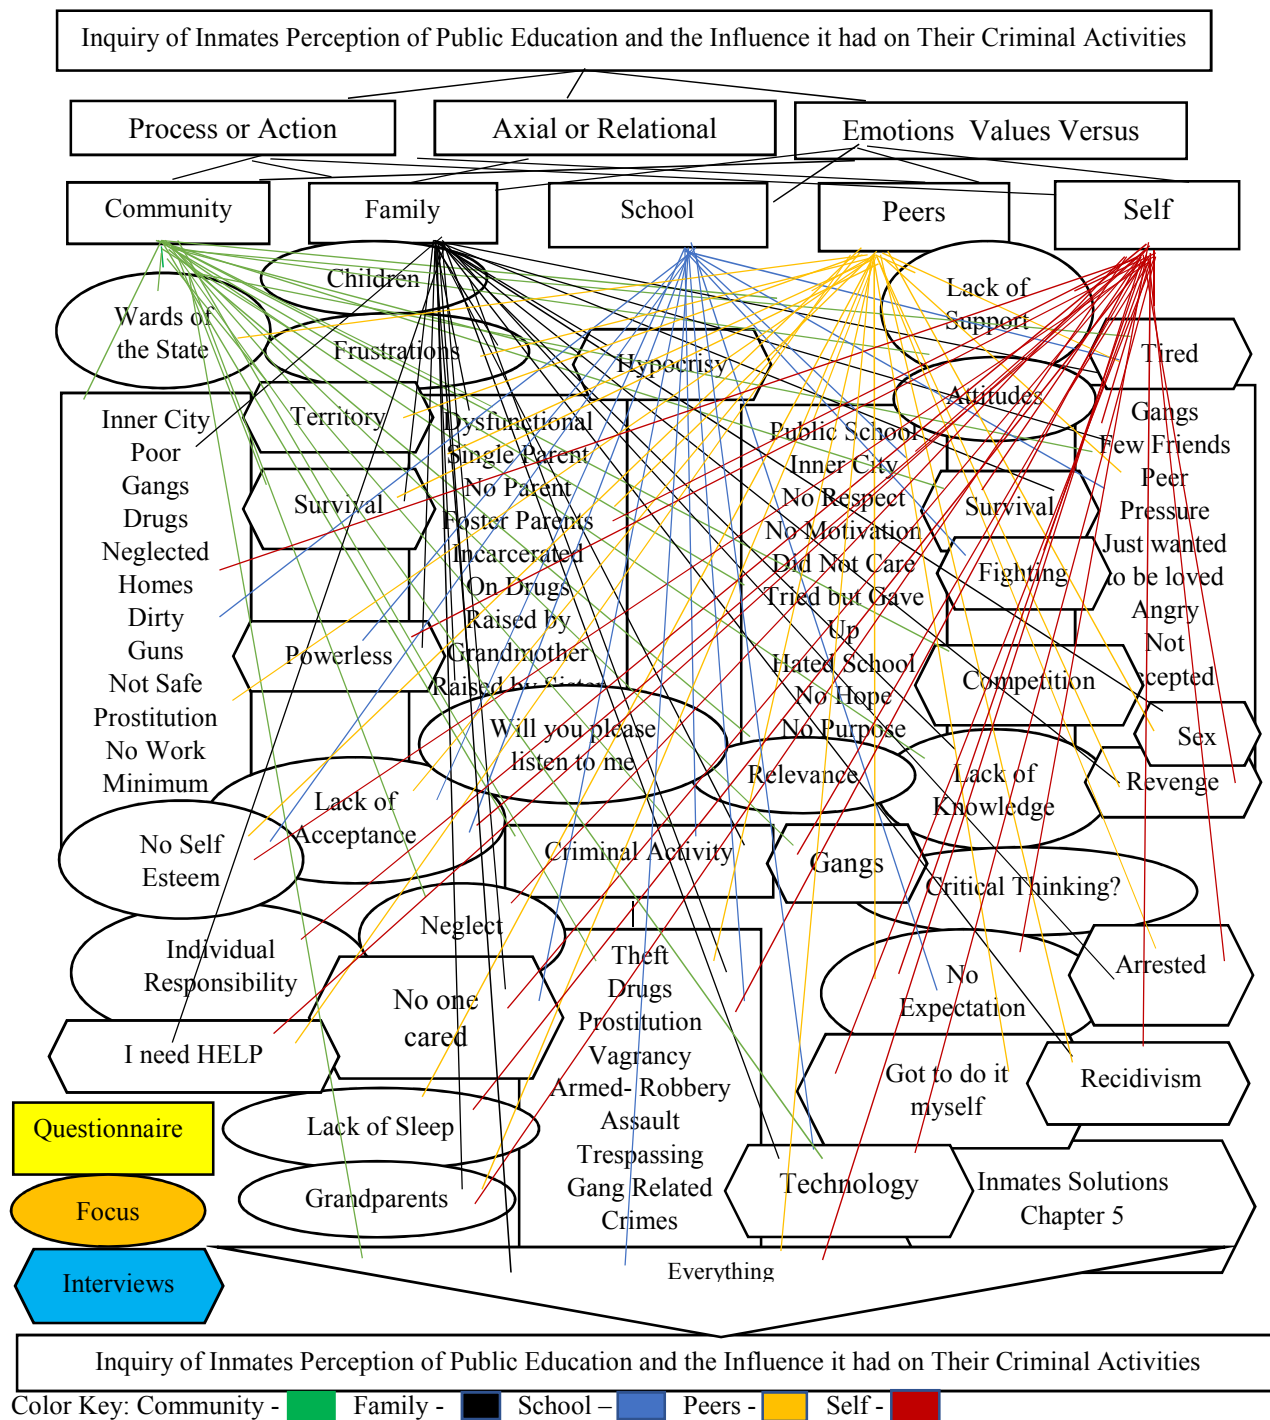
Inquiry of Inmates Perception of Public Education and the Influence it had on Their Criminal Activities

Process or Action

Axial or Relational

Emotions Values Versus

Community

Family

School

Peers

Self

Children

Wards of the State

Frustrations

Lack of Support

Hypocrisy

Tired

Attitudes

Inner City
Poor
Gangs
Drugs
Neglected
Homes
Dirty
Guns
Not Safe
Prostitution
No Work
Minimum

Territory

Dysfunctional
Single Parent
No Parent
Foster Parents
Incarcerated
On Drugs
Raised by
Grandmother
Raised by Sister

Public School
Inner City
No Respect
No Motivation
Did Not Care
Tried but Gave
Up
Hated School
No Hope
No Purpose

Gangs
Few Friends
Peer
Pressure
Just wanted
to be loved
Angry
Not
Accepted

Survival

Survival

Fighting

Powerless

Competition

Sex

Will you please listen to me

Relevance

Lack of Knowledge

Revenge

Lack of Acceptance

No Self Esteem

Criminal Activity

Gangs

Critical Thinking?

Neglect

Individual Responsibility

Theft
Drugs
Prostitution
Vagrancy
Armed- Robbery
Assault
Trespassing
Gang Related
Crimes

No Expectation

Arrested

No one cared

I need HELP

Got to do it myself

Recidivism

Questionnaire

Lack of Sleep

Focus

Grandparents

Technology

Inmates Solutions
Chapter 5

Interviews

Everything

Inquiry of Inmates Perception of Public Education and the Influence it had on Their Criminal Activities

Color Key: Community - Family - School – Peers - Self -